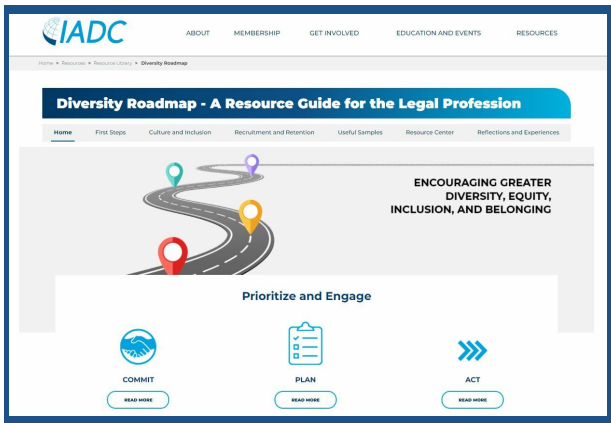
IADC

ABOUT MEMBERSHIP GET INVOLVED EDUCATION AND EVENTS RESOURCES

Home > Resources > Resource Library > Diversity Roadmap

Diversity Roadmap - A Resource Guide for the Legal Profession

Home First Steps Culture and Inclusion Recruitment and Retention Useful Samples Resource Center Reflections and Experiences

ENCOURAGING GREATER DIVERSITY, EQUITY, INCLUSION, AND BELONGING

Prioritize and Engage

COMMIT
READ MORE

PLAN
READ MORE

ACT
READ MORE